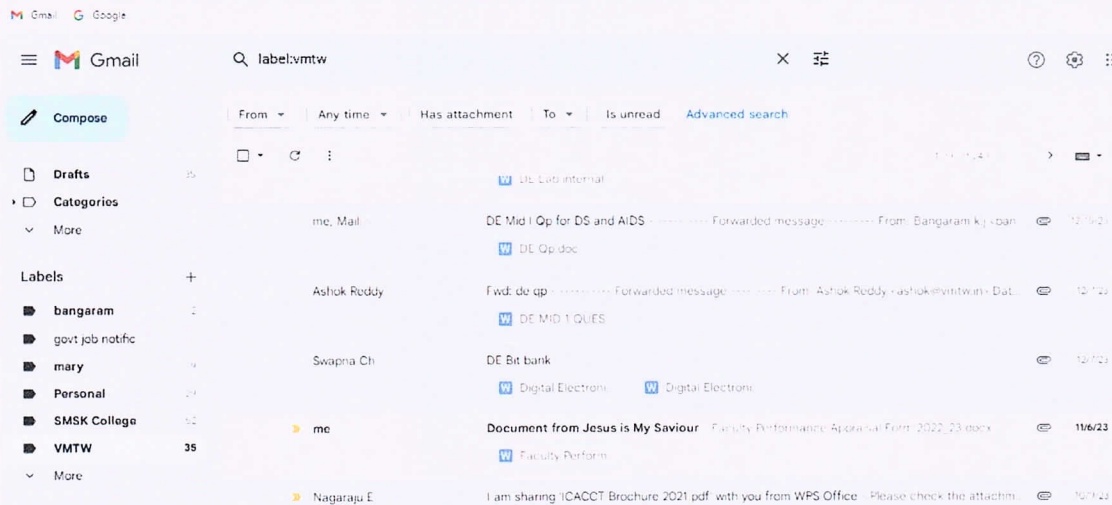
Gmail Google

Gmail

label:vmtw

Compose

Drafts

Categories

More

Labels

bangaram

govt job notific

mary

Personal

SMSK College

VMTW 35

More

From Any time Has attachment To Is unread Advanced search

DE Lab internal

me, Mail DE Mid I Qp for DS and AIDS ---------- Forwarded message --------- From: Bangaram k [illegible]

DE Qp.doc

Ashok Reddy Fwd: de qp ---------- Forwarded message --------- From: Ashok Reddy <ashok@vmtw.in> Dat...

DE MID 1 QUES

Swapna Ch DE Bit bank

Digital Electroni Digital Electroni

me Document from Jesus is My Saviour Faculty Performance Appraisal Form 2022-23.docx 11/6/23

Faculty Perform

Nagaraju E I am sharing 'ICACCT Brochure 2021.pdf' with you from WPS Office Please check the attachm...